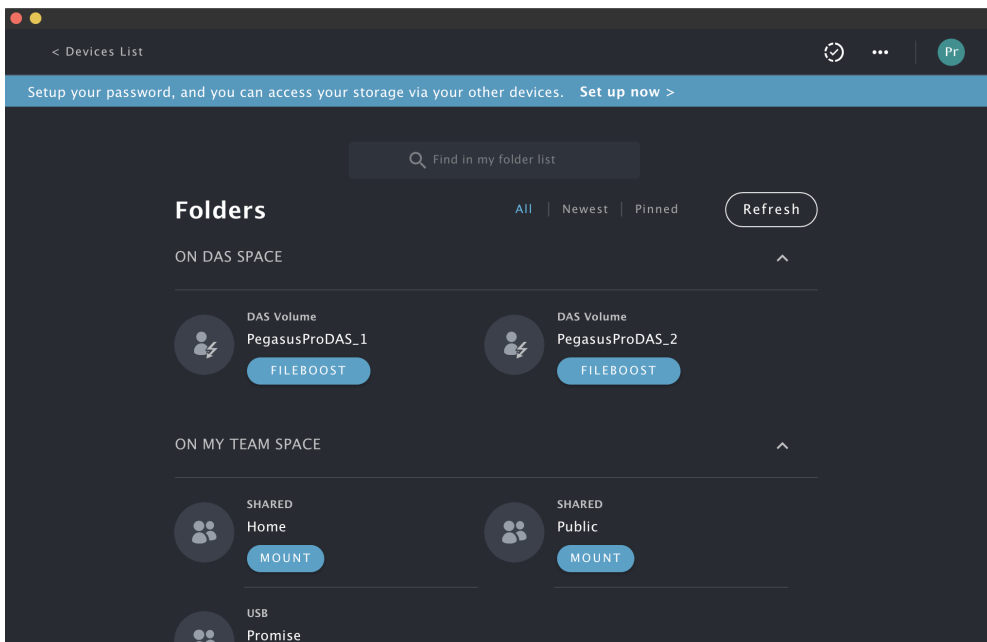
< Devices List

Pr

Setup your password, and you can access your storage via your other devices. Set up now >

Find in my folder list

Folders

All | Newest | Pinned

Refresh

ON DAS SPACE

DAS Volume
PegasusProDAS_1
FILEBOOST

DAS Volume
PegasusProDAS_2
FILEBOOST

ON MY TEAM SPACE

SHARED
Home
MOUNT

SHARED
Public
MOUNT

USB
Promise